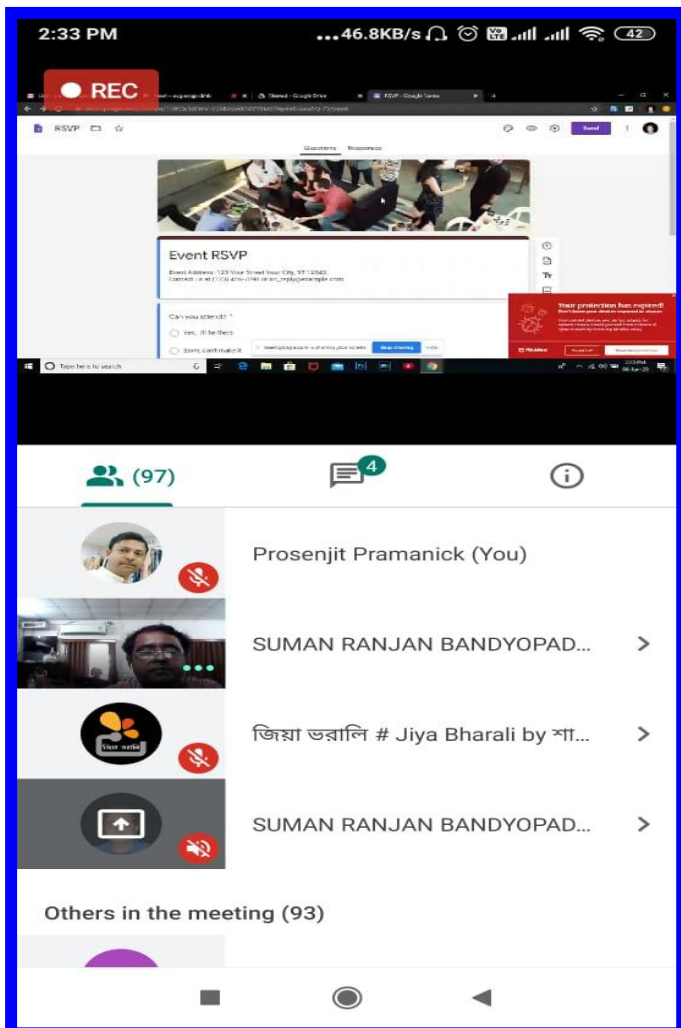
2:33 PM ...46.8KB/s 42

REC

RSVP

Questions Responses

Send

Event RSVP

Event Address: 123 Your Street Your City, ST 12345
Contact us at (123) 456-7890 or no_reply@example.com

Can you attend? *

Yes, I'll be there

Sorry, can't make it

Stop sharing

Hide

Your protection has expired!

Type here to search

(97)

4

Prosenjit Pramanick (You)

SUMAN RANJAN BANDYOPAD...

জিয়া ভরালি # Jiya Bharali by শা...

SUMAN RANJAN BANDYOPAD...

Others in the meeting (93)